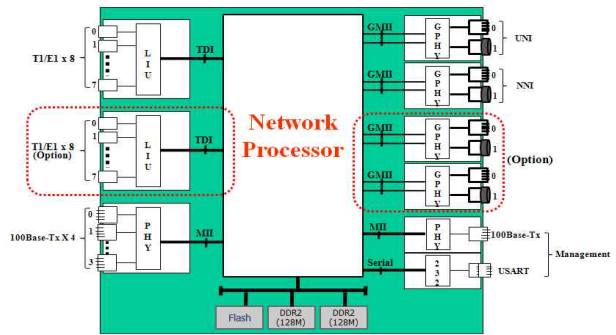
T1/E1 x 8

0
1
7

L
I
U

TDI

T1/E1 x 8
(Option)

0
1
7

L
I
U

TDI

100Base-Tx X 4

0
1
3

P
H
Y

MII

Network Processor

GMII

G
P
H
Y

0
1

UNI

GMII

G
P
H
Y

0
1

NNI

GMII

G
P
H
Y

0
1

GMII

G
P
H
Y

0
1

(Option)

MII

P
H
Y

100Base-Tx

Serial

2
3
2

USART

Management

Flash

DDR2
(128M)

DDR2
(128M)